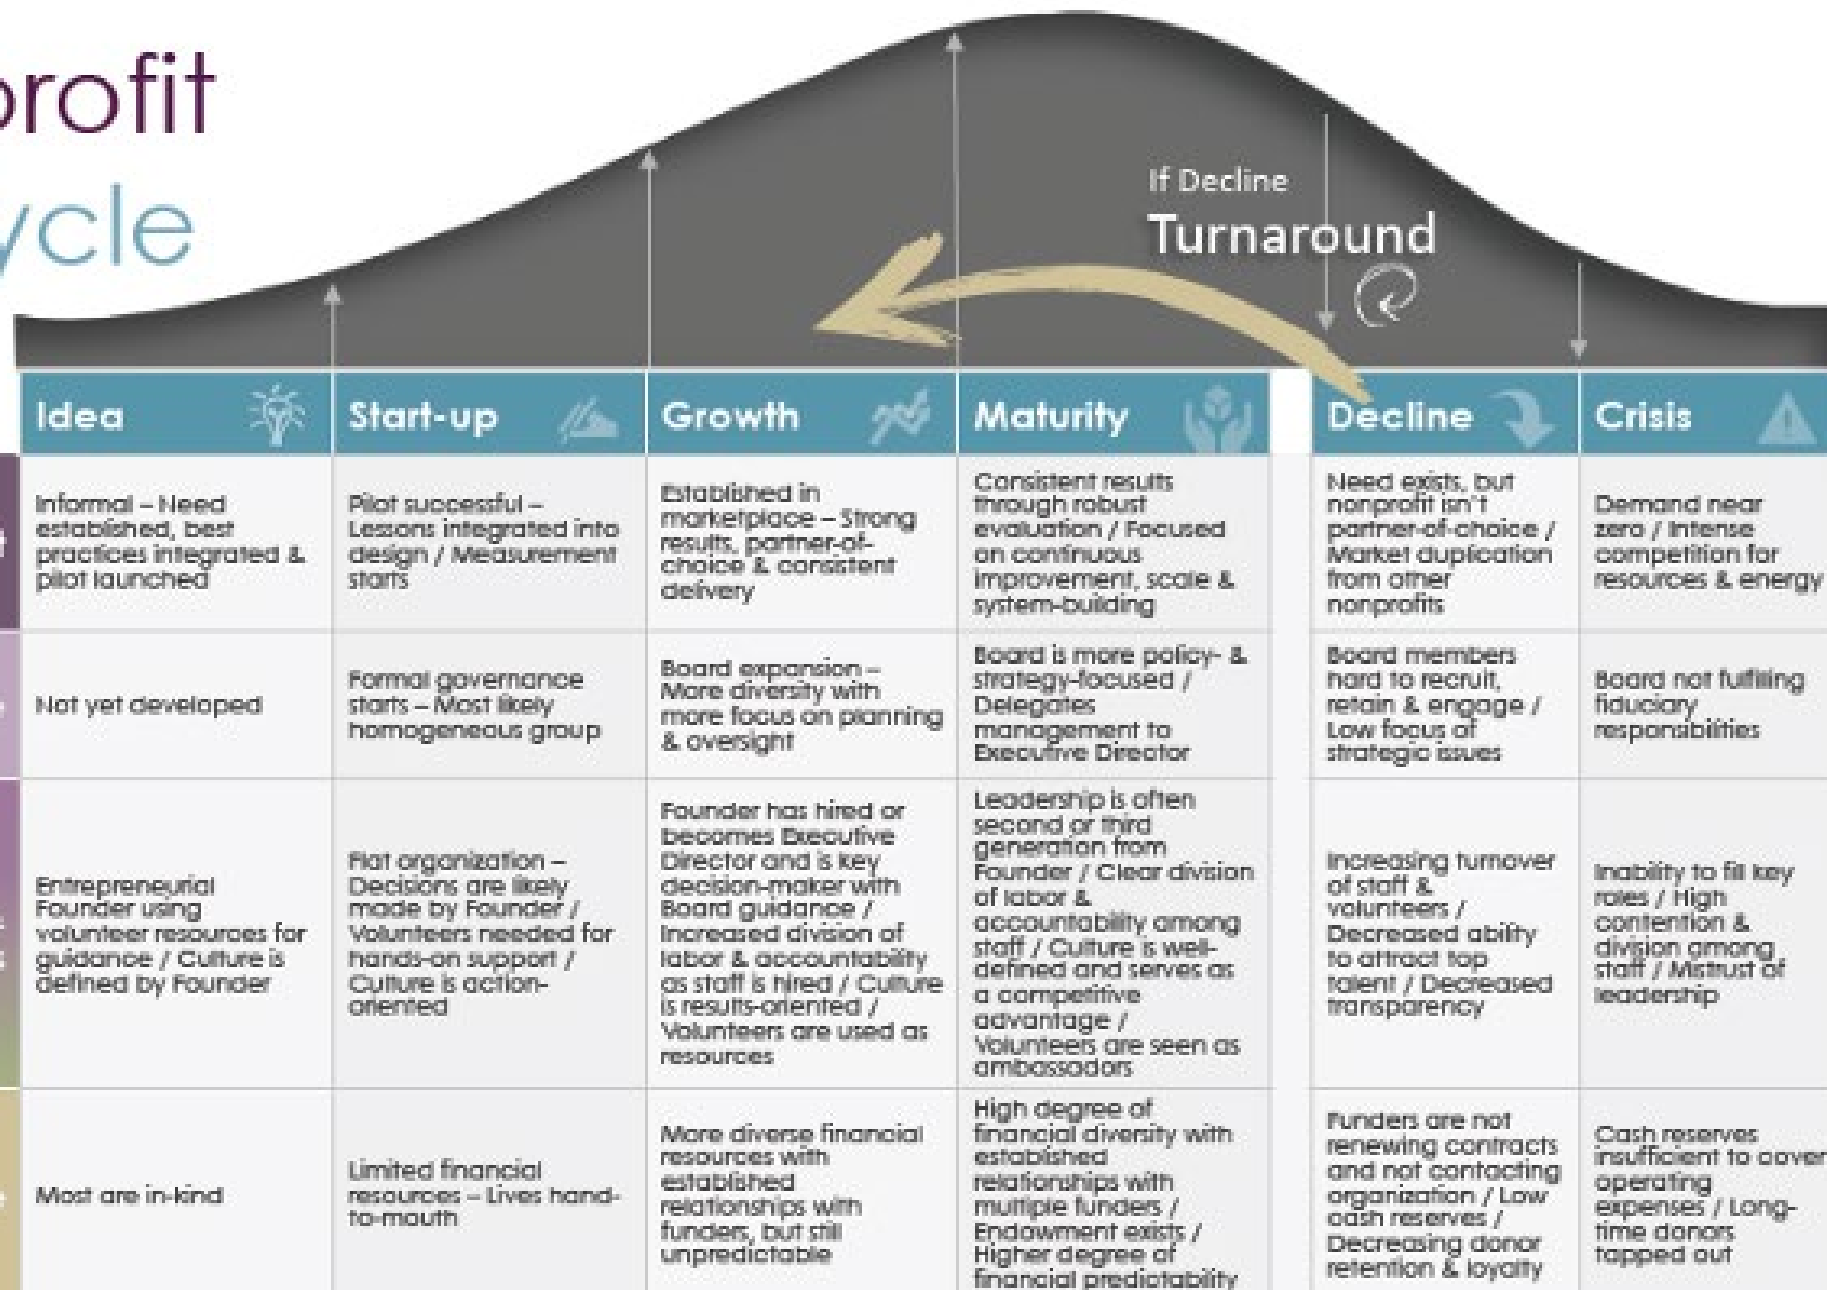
rofit
ycle

If Decline
Turnaround

| Idea | Start-up | Growth | Maturity | Decline | Crisis |
|---|---|---|---|---|---|
| Informal – Need established, best practices integrated & pilot launched | Pilot successful – Lessons integrated into design / Measurement starts | Established in marketplace – Strong results, partner-of-choice & consistent delivery | Consistent results through robust evaluation / Focused on continuous improvement, scale & system-building | Need exists, but nonprofit isn't partner-of-choice / Market duplication from other nonprofits | Demand near zero / Intense competition for resources & energy |
| Not yet developed | Formal governance starts – Most likely homogeneous group | Board expansion – More diversity with more focus on planning & oversight | Board is more policy- & strategy-focused / Delegates management to Executive Director | Board members hard to recruit, retain & engage / Low focus of strategic issues | Board not fulfiling fiduciary responsibilities |
| Entrepreneurial Founder using volunteer resources for guidance / Culture is defined by Founder | Flat organization – Decisions are likely made by Founder / Volunteers needed for hands-on support / Culture is action-oriented | Founder has hired or becomes Executive Director and is key decision-maker with Board guidance / Increased division of labor & accountability as staff is hired / Culture is results-oriented / Volunteers are used as resources | Leadership is often second or third generation from Founder / Clear division of labor & accountability among staff / Culture is well-defined and serves as a competitive advantage / Volunteers are seen as ambassadors | Increasing turnover of staff & volunteers / Decreased ability to attract top talent / Decreased transparency | Inability to fill key roles / High contention & division among staff / Mistrust of leadership |
| Most are in-kind | Limited financial resources – Lives hand-to-mouth | More diverse financial resources with established relationships with funders, but still unpredictable | High degree of financial diversity with established relationships with multiple funders / Endowment exists / Higher degree of financial predictability | Funders are not renewing contracts and not contacting organization / Low cash reserves / Decreasing donor retention & loyalty | Cash reserves insufficient to cover operating expenses / Long-time donors tapped out |